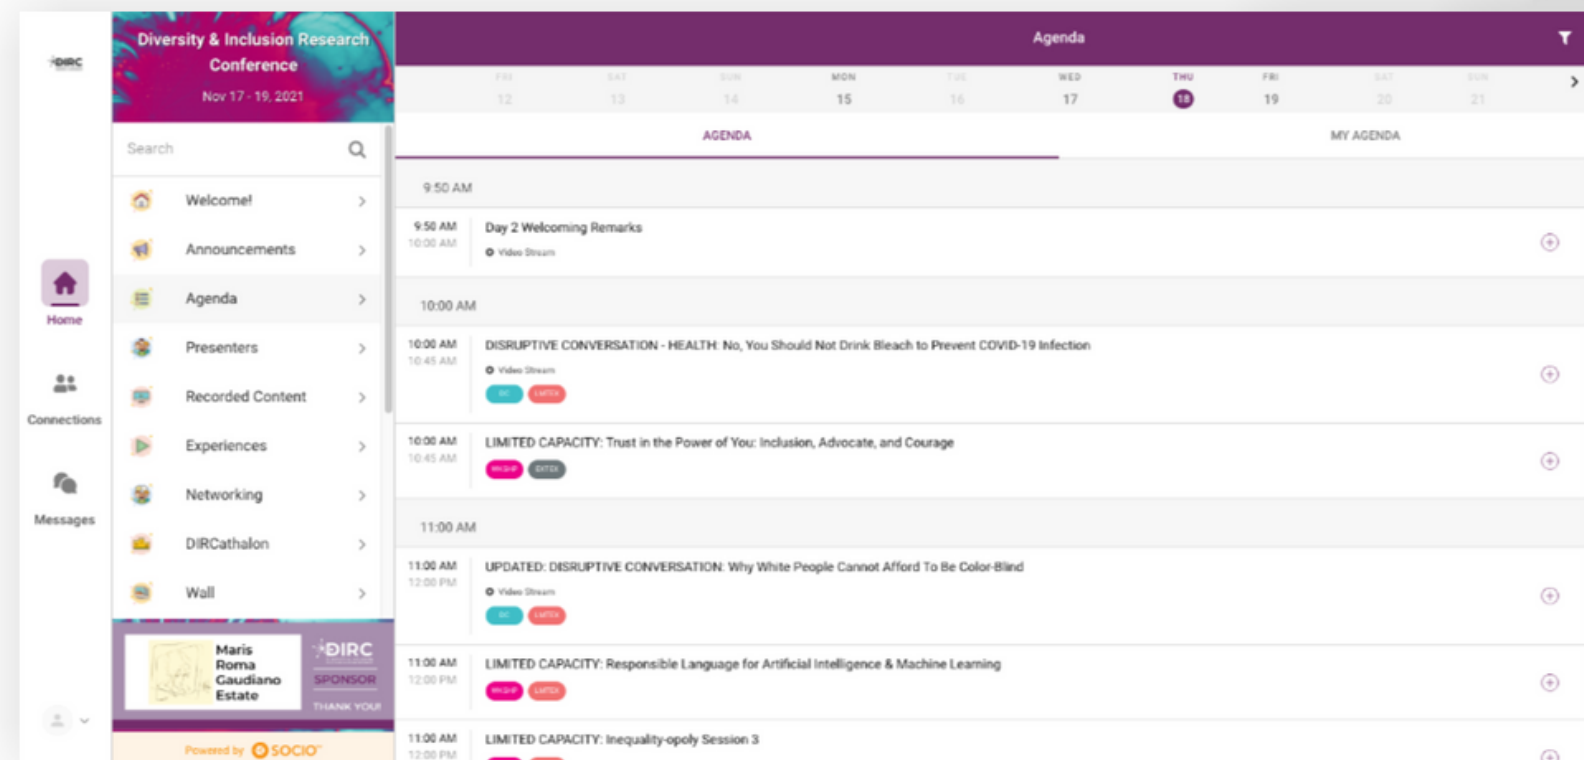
DIRC

Home

Connections

Messages

Diversity & Inclusion Research Conference

Nov 17 - 19, 2021

Search

Welcome!

Announcements

Agenda

Presenters

Recorded Content

Experiences

Networking

DIRCathalon

Wall

Maris Roma Gaudiano Estate

DIRC

SPONSOR

THANK YOU!

Powered by SOCIO

Agenda

FRI 12 SAT 13 SUN 14 MON 15 TUE 16 WED 17 THU 18 FRI 19 SAT 20 SUN 21

AGENDA

MY AGENDA

9:50 AM

9:50 AM 10:00 AM Day 2 Welcoming Remarks
Video Stream

10:00 AM

10:00 AM 10:45 AM DISRUPTIVE CONVERSATION - HEALTH: No, You Should Not Drink Bleach to Prevent COVID-19 Infection
Video Stream

10:00 AM 10:45 AM LIMITED CAPACITY: Trust in the Power of You: Inclusion, Advocate, and Courage

11:00 AM

11:00 AM 12:00 PM UPDATED: DISRUPTIVE CONVERSATION: Why White People Cannot Afford To Be Color-Blind
Video Stream

11:00 AM 12:00 PM LIMITED CAPACITY: Responsible Language for Artificial Intelligence & Machine Learning

11:00 AM 12:00 PM LIMITED CAPACITY: Inequality-opoly Session 3